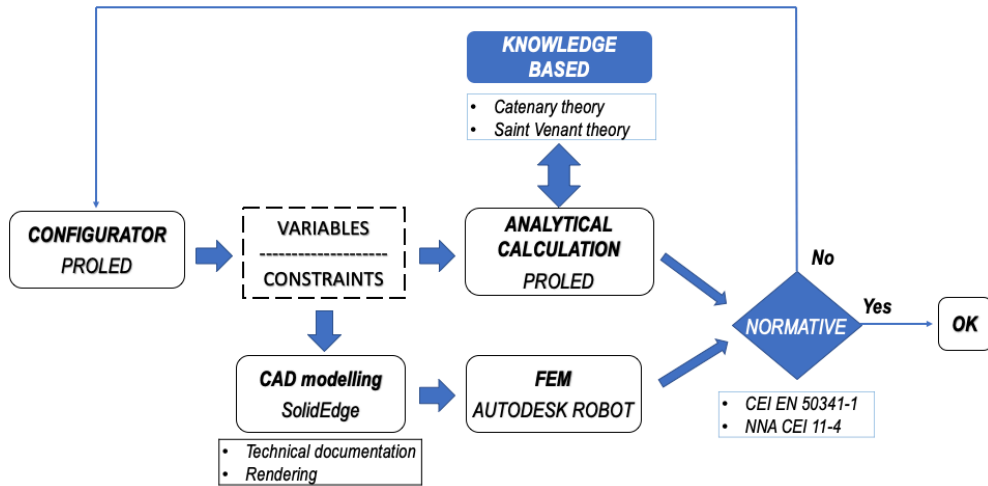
KNOWLEDGE BASED

- Catenary theory
- Saint Venant theory

CONFIGURATOR
PROLED

VARIABLES
--------------------
CONSTRAINTS

ANALYTICAL CALCULATION
PROLED

No

NORMATIVE

Yes

OK

CAD modelling
SolidEdge

FEM
AUTODESK ROBOT

- Technical documentation
- Rendering

- CEI EN 50341-1
- NNA CEI 11-4